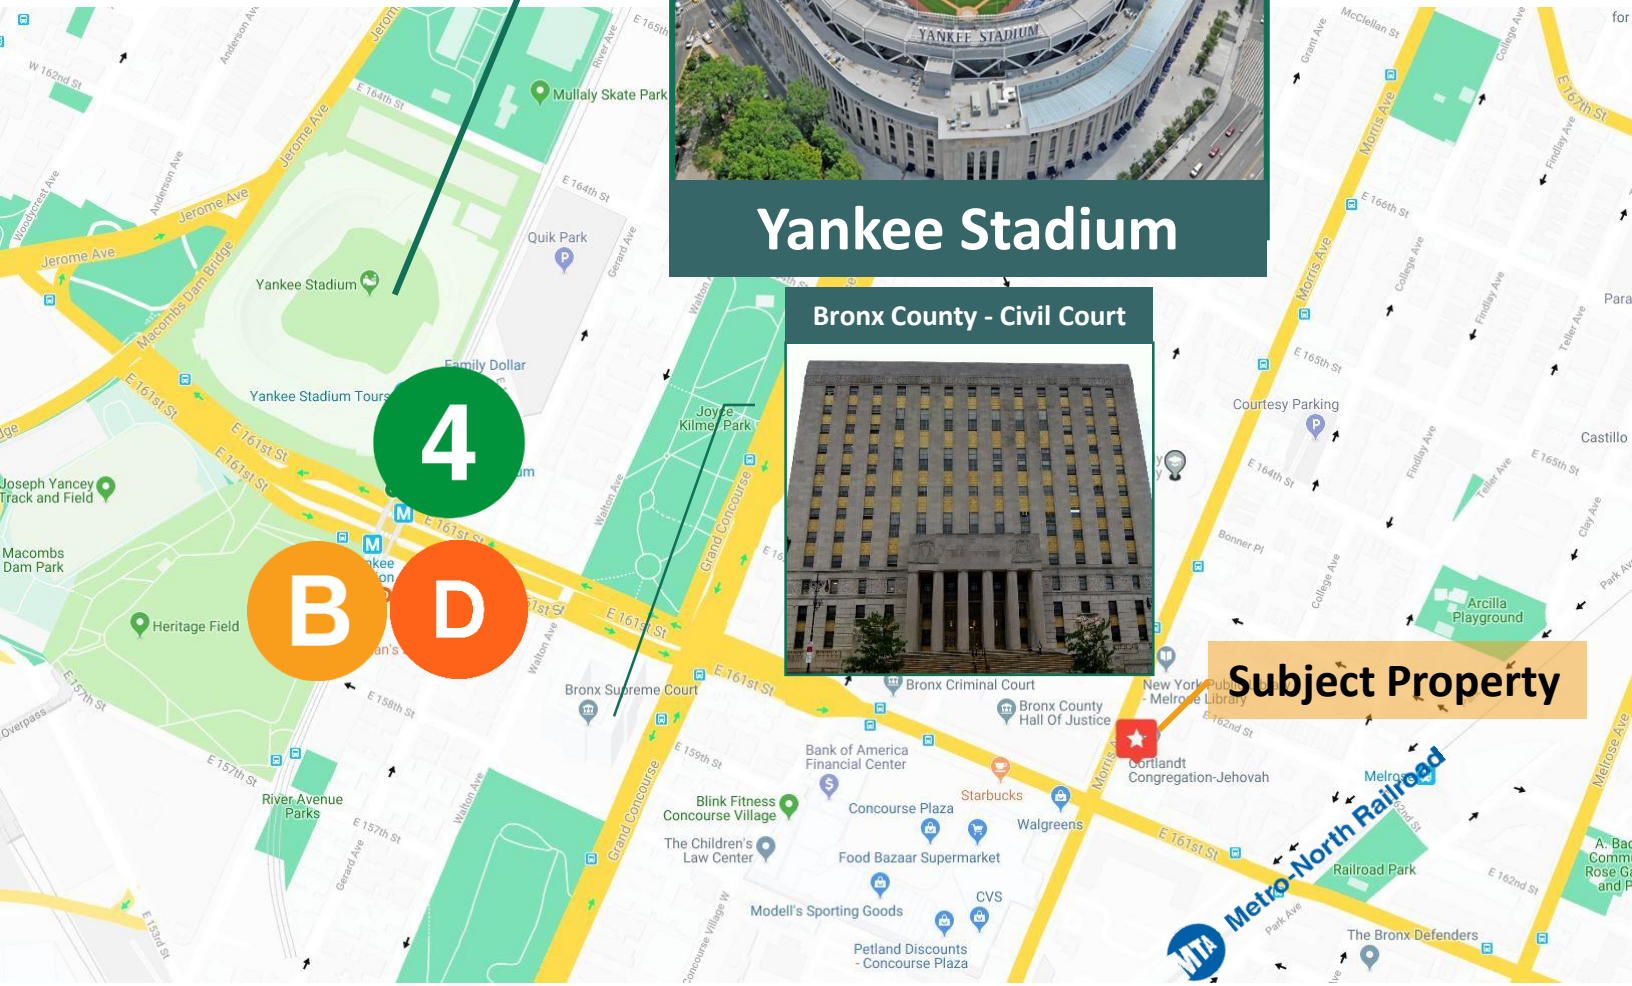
Yankee Stadium

Bronx County - Civil Court

Subject Property

4

B

D

Metro-North Railroad

MTA

YANKEE STADIUM

Mullaly Skate Park
Yankee Stadium
Yankee Stadium Tours
Family Dollar
Quik Park
Joseph Yancey Track and Field
Macombs Dam Park
Heritage Field
River Avenue Parks
Joyce Kilmer Park
Bronx Supreme Court
Bronx Criminal Court
Bronx County Hall Of Justice
New York Public Library - Melrose Library
Cortlandt Congregation-Jehovah
Bank of America Financial Center
Starbucks
Concourse Plaza
Walgreens
Blink Fitness Concourse Village
The Children's Law Center
Food Bazaar Supermarket
CVS
Modell's Sporting Goods
Petland Discounts - Concourse Plaza
Courtesy Parking
Castillo
Arcilla Playground
Railroad Park
The Bronx Defenders
Melrose

Jerome Ave
Macombs Dam Bridge
E 161st St
E 164th St
E 165th St
E 166th St
E 167th St
E 162nd St
E 158th St
E 157th St
E 159th St
E 153rd St
W 162nd St
Anderson Ave
Woodycrest Ave
River Ave
Gerard Ave
Walton Ave
Grand Concourse
Morris Ave
College Ave
Findlay Ave
Teller Ave
Clay Ave
Park Ave
Grant Ave
McClellan St
Bonner Pl
Melrose Ave
Concourse Village W
Overpass